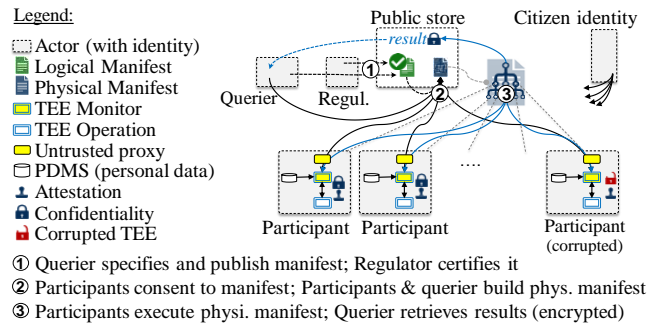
Legend:
Actor (with identity)
Logical Manifest
Physical Manifest
TEE Monitor
TEE Operation
Untrusted proxy
PDMS (personal data)
Attestation
Confidentiality
Corrupted TEE

Public store
result
Citizen identity
Querier
Regul.
①
②
③
....
Participant
Participant
Participant (corrupted)

① Querier specifies and publish manifest; Regulator certifies it
② Participants consent to manifest; Participants & querier build phys. manifest
③ Participants execute physi. manifest; Querier retrieves results (encrypted)